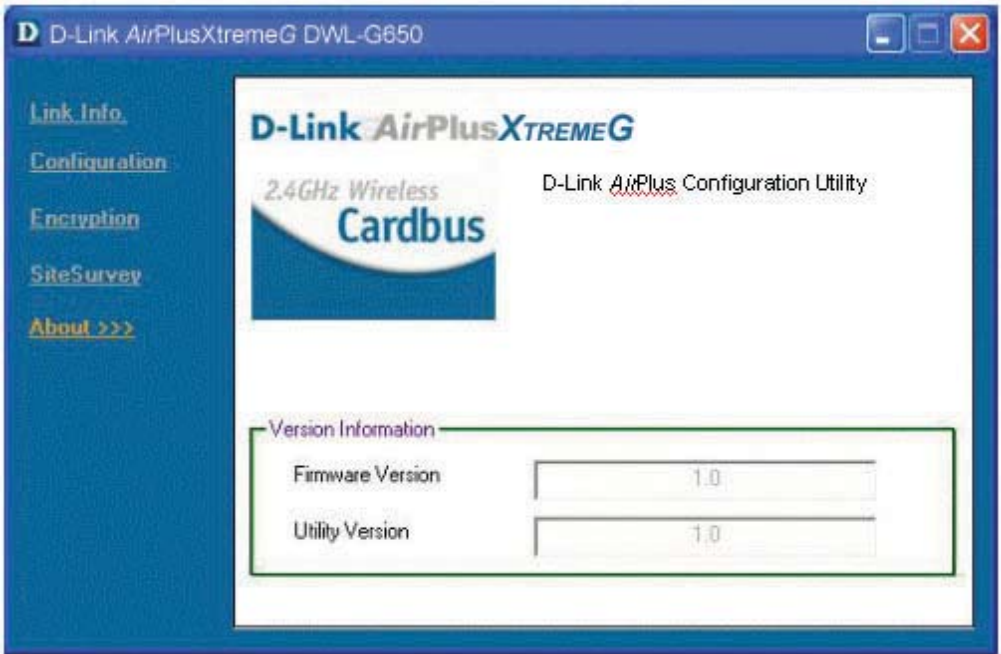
D D-Link AirPlusXtremeG DWL-G650

Link Info.
Configuration
Encryption
SiteSurvey
About >>>

D-Link AirPlusXTREMEG

2.4GHz Wireless
Cardbus

D-Link AirPlus Configuration Utility

Version Information
Firmware Version 1.0
Utility Version 1.0